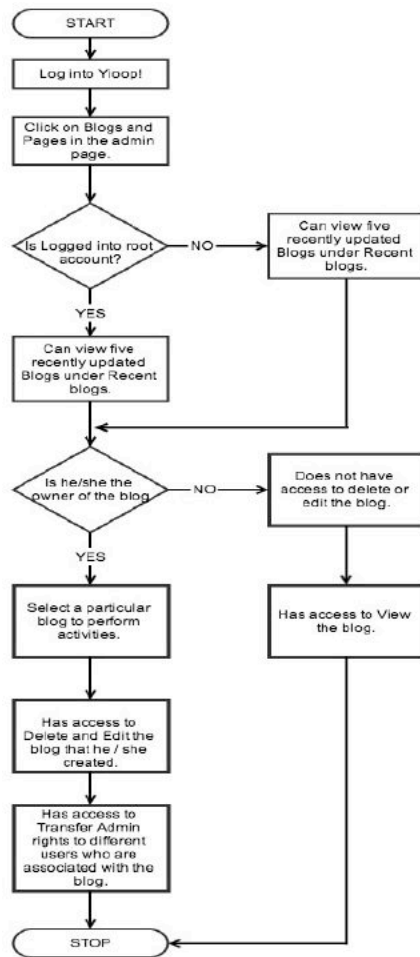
START

Log into Yioop!

Click on Blogs and Pages in the admin page.

Is Logged into root account?

NO

Can view five recently updated Blogs under Recent blogs.

YES

Can view five recently updated Blogs under Recent blogs.

Is he/she the owner of the blog

NO

Does not have access to delete or edit the blog.

YES

Select a particular blog to perform activities.

Has access to View the blog.

Has access to Delete and Edit the blog that he / she created.

Has access to Transfer Admin rights to different users who are associated with the blog.

STOP